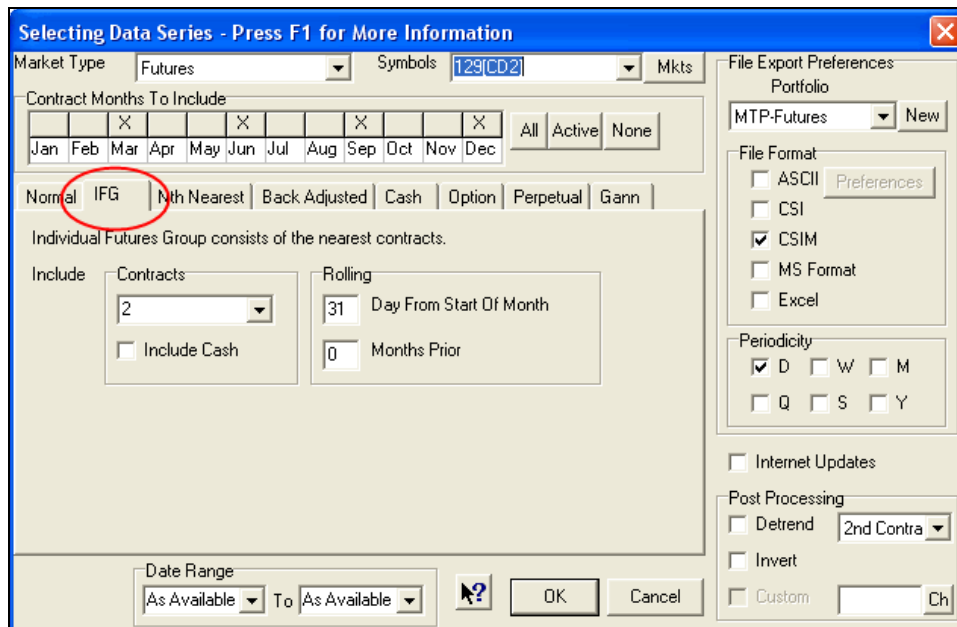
Selecting Data Series - Press F1 for More Information

Market Type Futures

Symbols 129[CD2]

Mkts

Contract Months To Include

|  |  | X |  |  | X |  |  | X |  |  | X |
|---|---|---|---|---|---|---|---|---|---|---|---|
| Jan | Feb | Mar | Apr | May | Jun | Jul | Aug | Sep | Oct | Nov | Dec |

All Active None

Normal IFG Nth Nearest Back Adjusted Cash Option Perpetual Gann

Individual Futures Group consists of the nearest contracts.

Include

Contracts

2

Include Cash

Rolling

31 Day From Start Of Month

0 Months Prior

Date Range

As Available To As Available

OK

Cancel

File Export Preferences

Portfolio

MTP-Futures

New

File Format

ASCII

Preferences

CSI

CSIM

MS Format

Excel

Periodicity

D W M

Q S Y

Internet Updates

Post Processing

Detrend

2nd Contra

Invert

Custom

Ch